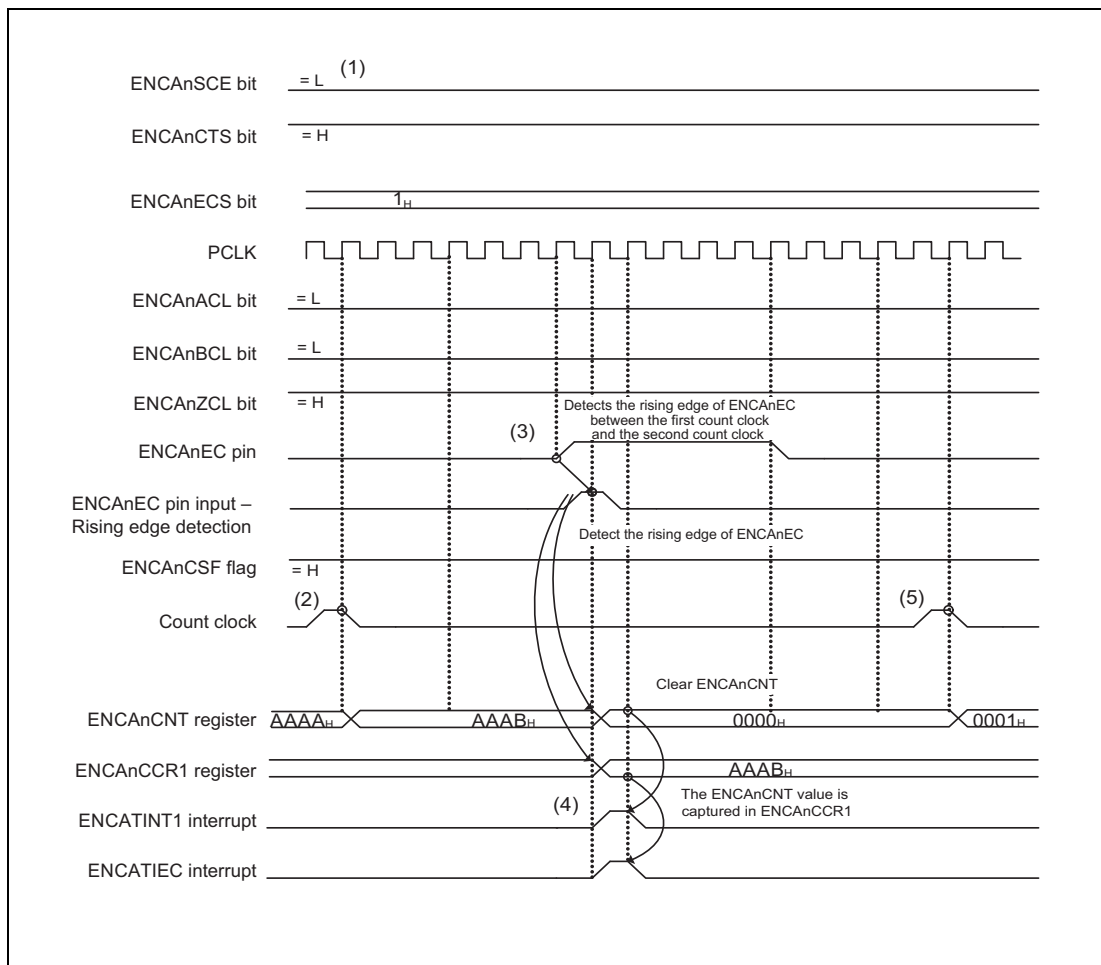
ENCAnSCE bit = L (1)

ENCAnCTS bit = H

ENCAnECS bit $1_H$

PCLK

ENCAnACL bit = L

ENCAnBCL bit = L

ENCAnZCL bit = H

Detects the rising edge of ENCAnEC between the first count clock and the second count clock

(3)

ENCAnEC pin

ENCAnEC pin input – Rising edge detection

Detect the rising edge of ENCAnEC

ENCAnCSF flag = H

(2)

(5)

Count clock

Clear ENCAnCNT

ENCAnCNT register $AAAA_H$ $AAAB_H$ $0000_H$ $0001_H$

ENCAnCCR1 register $AAAB_H$

The ENCAnCNT value is captured in ENCAnCCR1

(4)

ENCATINT1 interrupt

ENCATIEC interrupt